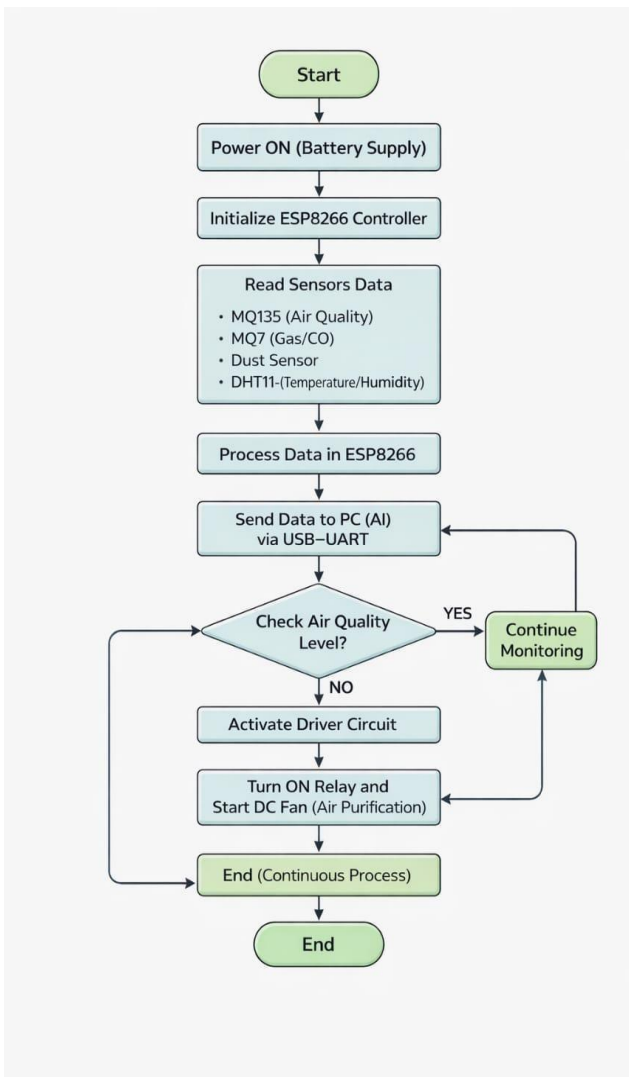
Start

Power ON (Battery Supply)

Initialize ESP8266 Controller

Read Sensors Data

• MQ135 (Air Quality)
• MQ7 (Gas/CO)
• Dust Sensor
• DHT11-(Temperature/Humidity)

Process Data in ESP8266

Send Data to PC (AI) via USB–UART

Check Air Quality Level?

YES

Continue Monitoring

NO

Activate Driver Circuit

Turn ON Relay and Start DC Fan (Air Purification)

End (Continuous Process)

End